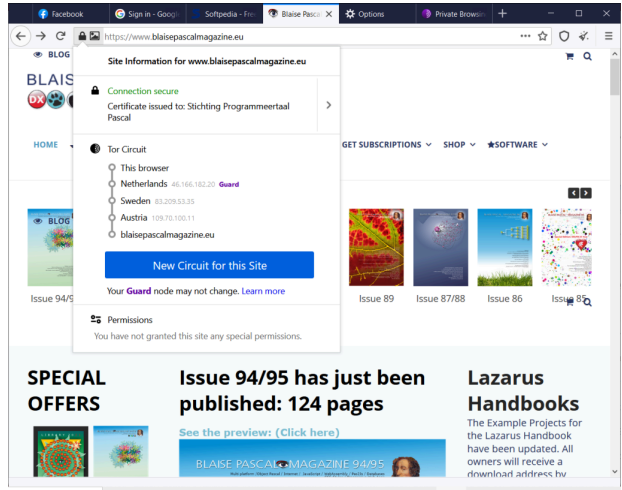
Facebook | Sign in - Googl | Softpedia - Fre | Blaise Pascal | Options | Private Browsin

https://www.blaisepascalmagazine.eu

BLOG

BLAIS

HOME

Site Information for www.blaisepascalmagazine.eu

Connection secure
Certificate issued to: Stichting Programmeertaal Pascal

Tor Circuit
This browser
Netherlands 46.166.182.20 Guard
Sweden 83.209.53.35
Austria 109.70.100.11
blaisepascalmagazine.eu

New Circuit for this Site

Your Guard node may not change. Learn more

Permissions
You have not granted this site any special permissions.

GET SUBSCRIPTIONS SHOP SOFTWARE

BLOG

Issue 94/9

Issue 89 Issue 87/88 Issue 86 Issue 85

SPECIAL OFFERS

Issue 94/95 has just been published: 124 pages

See the preview: (Click here)

BLAISE PASCAL MAGAZINE 94/95

Lazarus Handbooks

The Example Projects for the Lazarus Handbook have been updated. All owners will receive a download address by